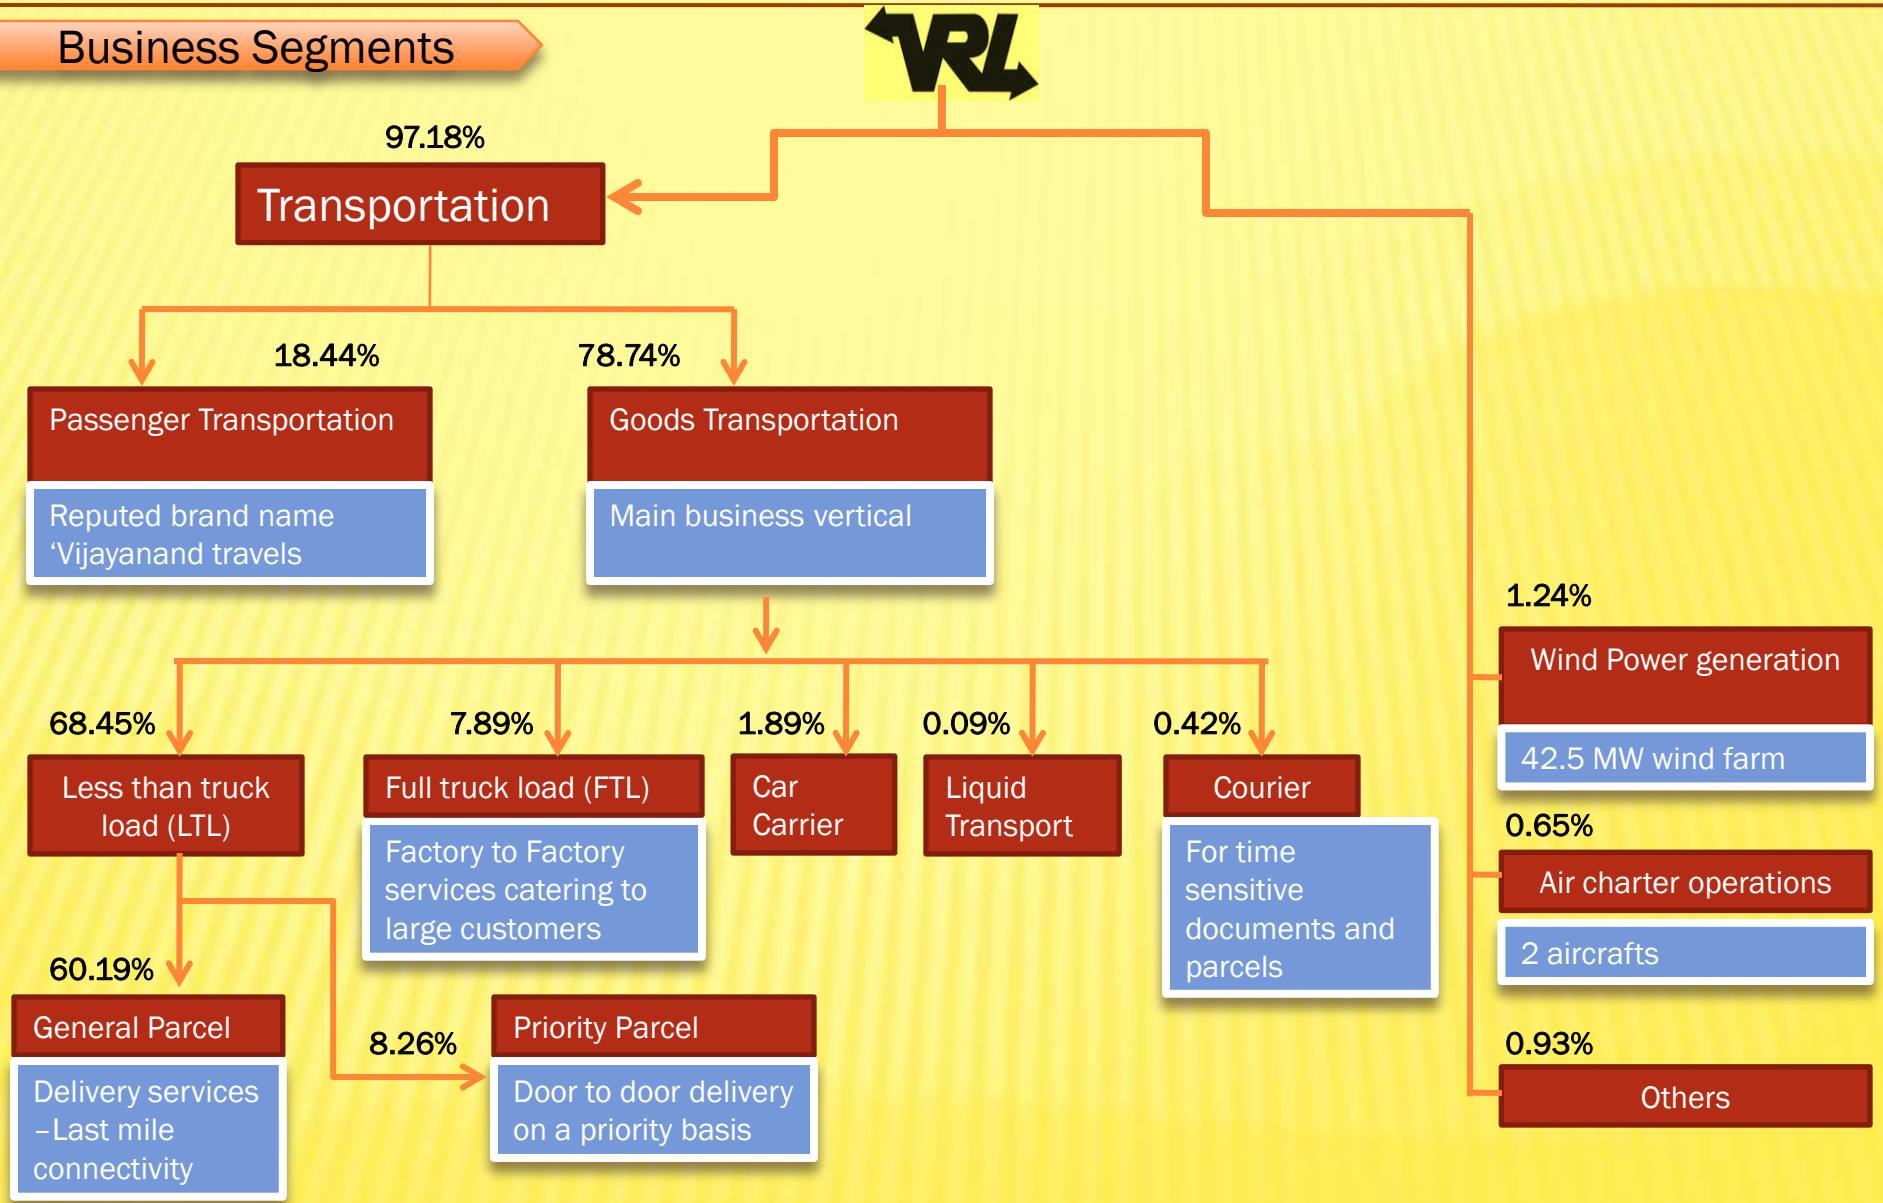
Business Segments

VRL

97.18%

Transportation

18.44%

Passenger Transportation

Reputed brand name 'Vijayanand travels

78.74%

Goods Transportation

Main business vertical

68.45%

Less than truck load (LTL)

7.89%

Full truck load (FTL)

Factory to Factory services catering to large customers

1.89%

Car Carrier

0.09%

Liquid Transport

0.42%

Courier

For time sensitive documents and parcels

60.19%

General Parcel

Delivery services –Last mile connectivity

8.26%

Priority Parcel

Door to door delivery on a priority basis

1.24%

Wind Power generation

42.5 MW wind farm

0.65%

Air charter operations

2 aircrafts

0.93%

Others